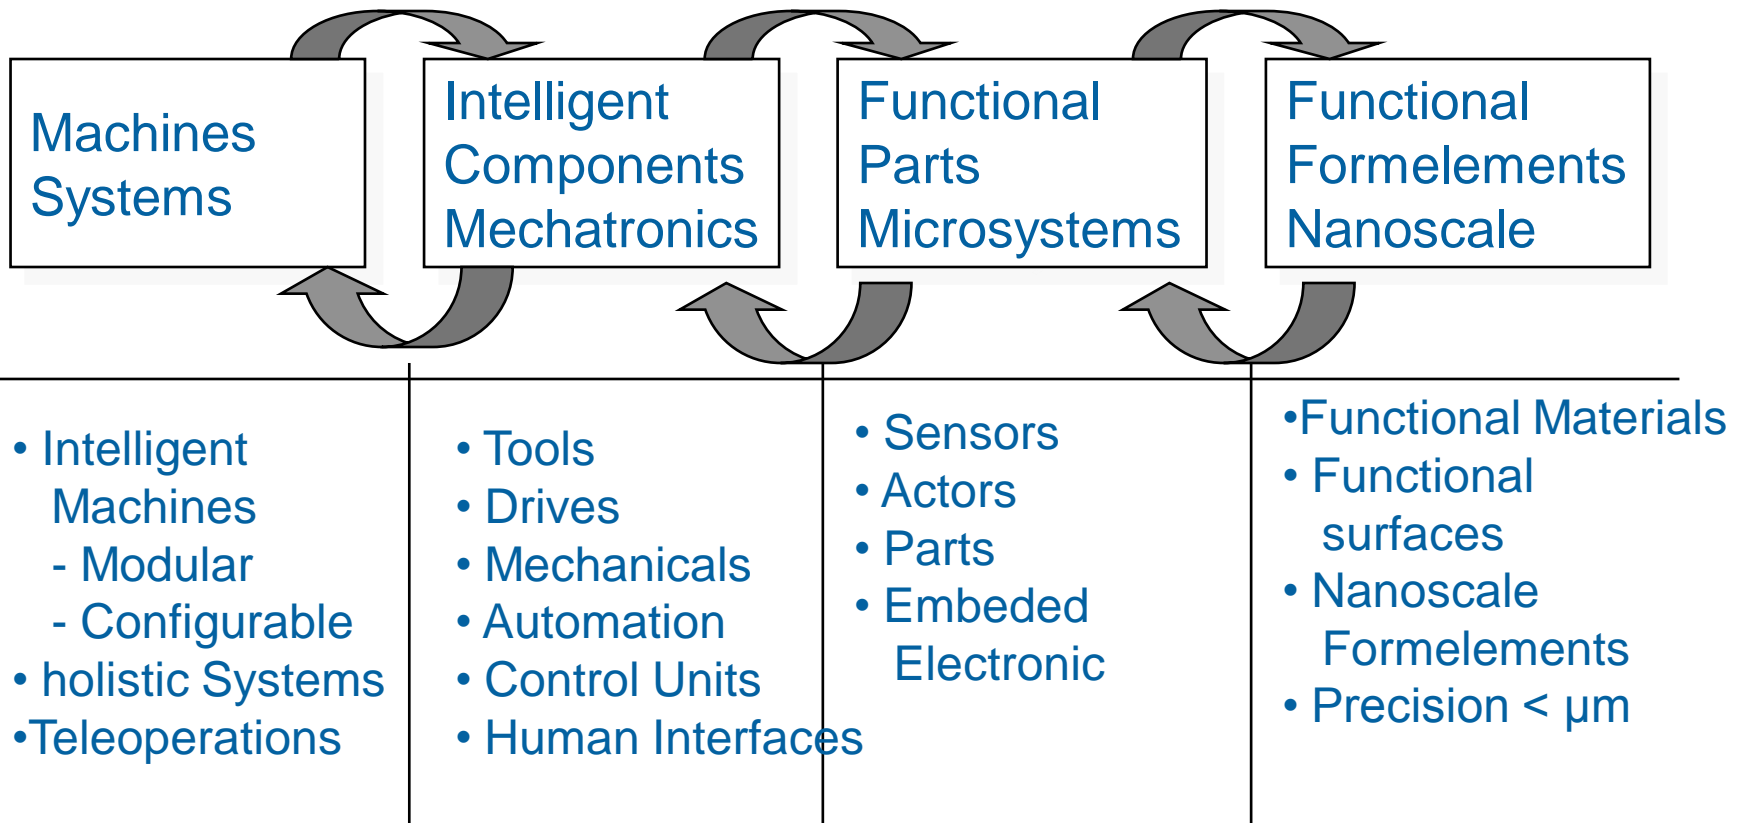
Machines
Systems

Intelligent
Components
Mechatronics

Functional
Parts
Microsystems

Functional
Formelements
Nanoscale

• Intelligent Machines
- Modular
- Configurable
• holistic Systems
•Teleoperations

• Tools
• Drives
• Mechanicals
• Automation
• Control Units
• Human Interfaces

• Sensors
• Actors
• Parts
• Embeded Electronic

•Functional Materials
• Functional surfaces
• Nanoscale Formelements
• Precision < µm